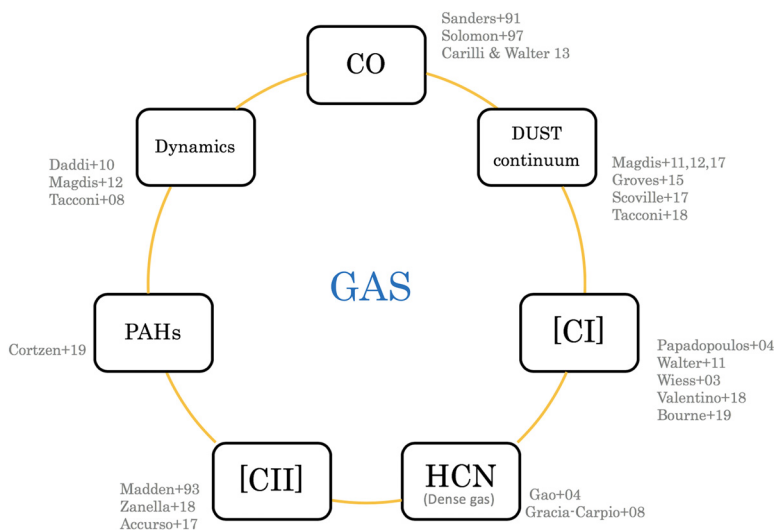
Sanders+91
Solomon+97
Carilli & Walter 13

CO

Dynamics

Daddi+10
Magdis+12
Tacconi+08

DUST continuum

Magdis+11,12,17
Groves+15
Scoville+17
Tacconi+18

GAS

PAHs

Cortzen+19

[CI]

Papadopoulos+04
Walter+11
Wiess+03
Valentino+18
Bourne+19

[CII]

Madden+93
Zanella+18
Accurso+17

HCN
(Dense gas)

Gao+04
Gracia-Carpio+08